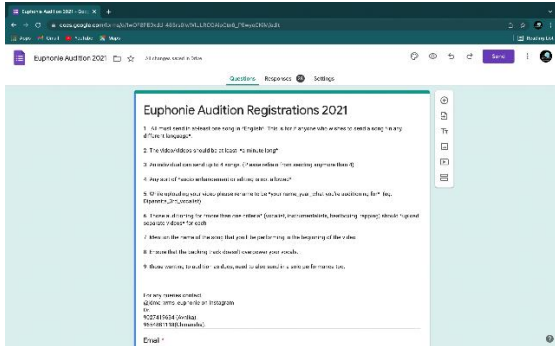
Euphonie Audition 2021 - Goo... × +

docs.google.com/forms/d/e/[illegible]/edit

Apps Gmail YouTube Maps

Reading list

Euphonie Audition 2021

All changes saved in Drive

Send

Questions Responses 20 Settings

Euphonie Audition Registrations 2021

1. All must send in atleast one song in "English". This is for anyone who wishes to send a song in any different language*.

2. The video/videos should be at least *a minute long*

3. An individual can send up to 4 songs. (*Assemblies / from existing euphonie theme)

4. Any sort of *audio enhancement or editing is not allowed*

5. While uploading your video please rename to be *your name_year_what you're auditioning for* (eg. Euphonie_3rd_vocalist)

6. If one is auditioning for *more than one criteria* (vocalist, instrumentalists, beatboxing, rapping) should *upload separate videos* for each

7. Mention the name of the song that you'll be performing in the beginning of the video.

8. Ensure that the backing track doesn't overpower your vocals.

9. Beatboxers, to audition for duo, need to also send in a solo performance too.

For any queries contact
@euphonie on Instagram
Or
9027419634 (Aritika)
9846811386(Himanshu)

Email *